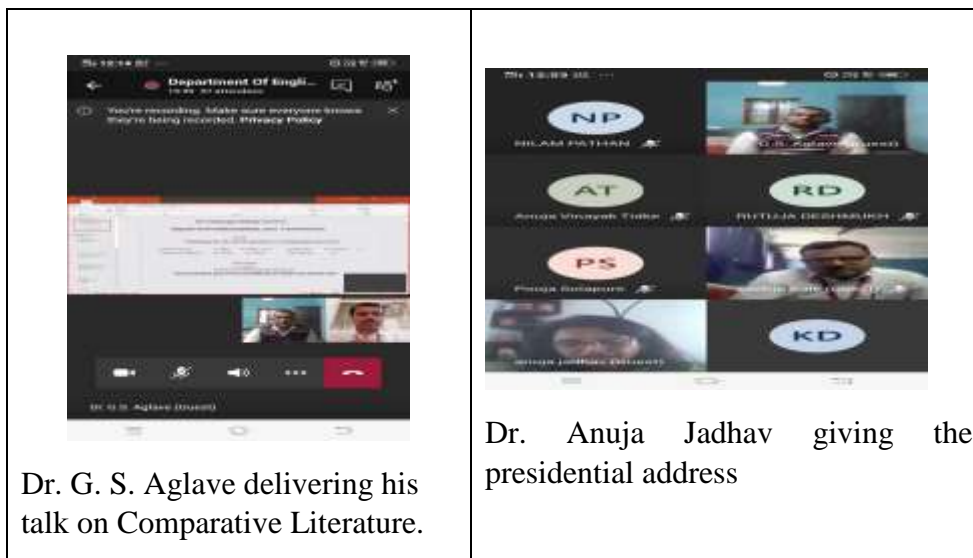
| Department Of Engli... You're recording. Make sure everyone knows they're being recorded. Privacy Policy Dr G.S. Aglave (Guest) Dr. G. S. Aglave delivering his talk on Comparative Literature. | NP NILAM PATHAN AT Anuja Vinayak Tidke RD RUTUJA DESHMUKH PS Pooja Sonapure KD Dr. Anuja Jadhav giving the presidential address |
|---|---|